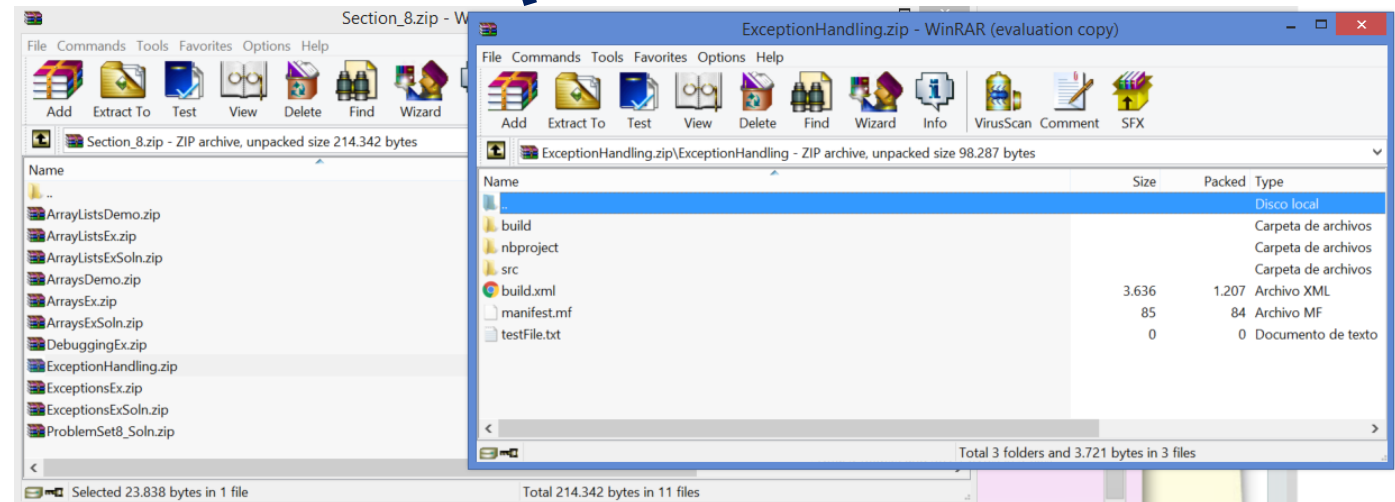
Section_8.zip - W

File Commands Tools Favorites Options Help

Add Extract To Test View Delete Find Wizard

Section_8.zip - ZIP archive, unpacked size 214.342 bytes

Name
..
ArrayListsDemo.zip
ArrayListsEx.zip
ArrayListsExSoln.zip
ArraysDemo.zip
ArraysEx.zip
ArraysExSoln.zip
DebuggingEx.zip
ExceptionHandling.zip
ExceptionsEx.zip
ExceptionsExSoln.zip
ProblemSet8_Soln.zip

Selected 23.838 bytes in 1 file
Total 214.342 bytes in 11 files

ExceptionHandling.zip - WinRAR (evaluation copy)

File Commands Tools Favorites Options Help

Add Extract To Test View Delete Find Wizard Info VirusScan Comment SFX

ExceptionHandling.zip\ExceptionHandling - ZIP archive, unpacked size 98.287 bytes

| Name | Size | Packed | Type |
|---|---|---|---|
| .. | | | Disco local |
| build | | | Carpeta de archivos |
| nbproject | | | Carpeta de archivos |
| src | | | Carpeta de archivos |
| build.xml | 3.636 | 1.207 | Archivo XML |
| manifest.mf | 85 | 84 | Archivo MF |
| testFile.txt | 0 | 0 | Documento de texto |

Total 3 folders and 3.721 bytes in 3 files